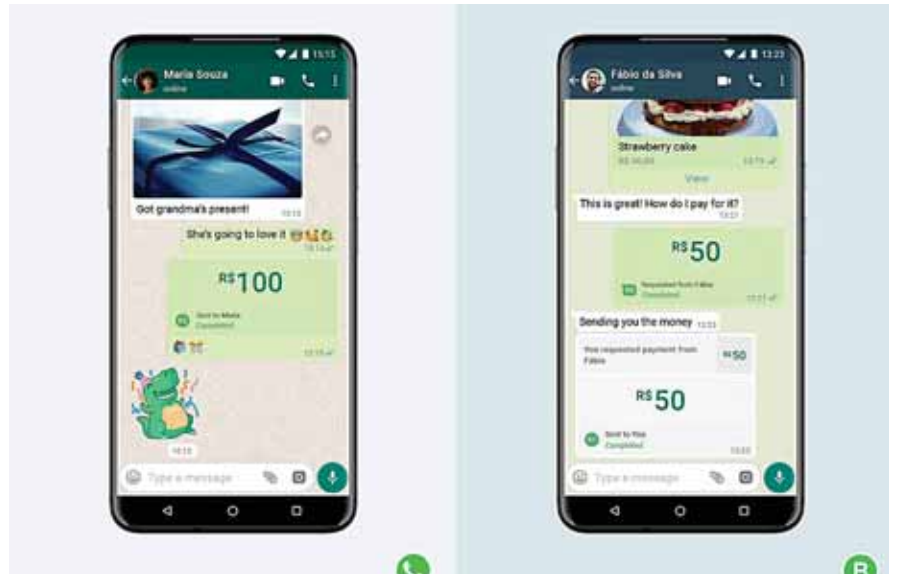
15:15
Maria Souza
online

Got grandma's present!
15:13

She's going to love it
15:14

R$100
Sent to Maria
Completed
15:15

15:15

Type a message

13:23
Fábio da Silva
online

Strawberry cake
R$ 50,00
13:19
View

This is great! How do I pay for it?
13:21

R$50
Requested from Fábio
Completed
13:21

Sending you the money
13:22

You requested payment from Fábio
R$50

R$50
Sent to You
Completed
13:22

Type a message